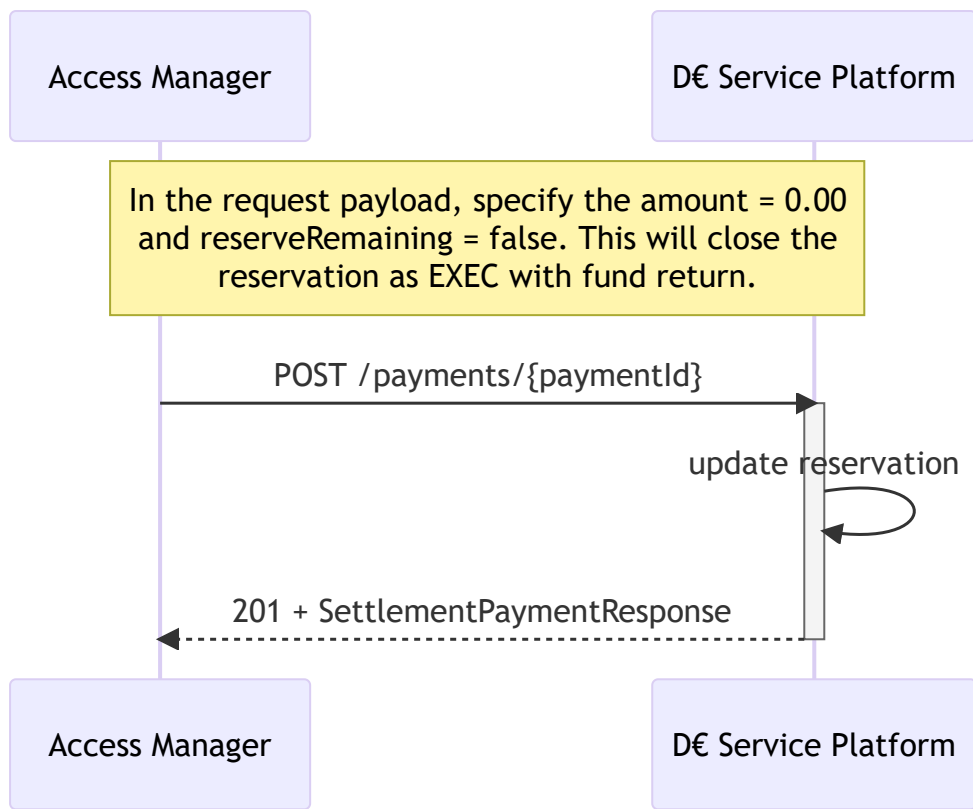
Access Manager

D€ Service Platform

In the request payload, specify the amount = 0.00 and reserveRemaining = false. This will close the reservation as EXEC with fund return.

POST /payments/{paymentId}

update reservation

201 + SettlementPaymentResponse

Access Manager

D€ Service Platform